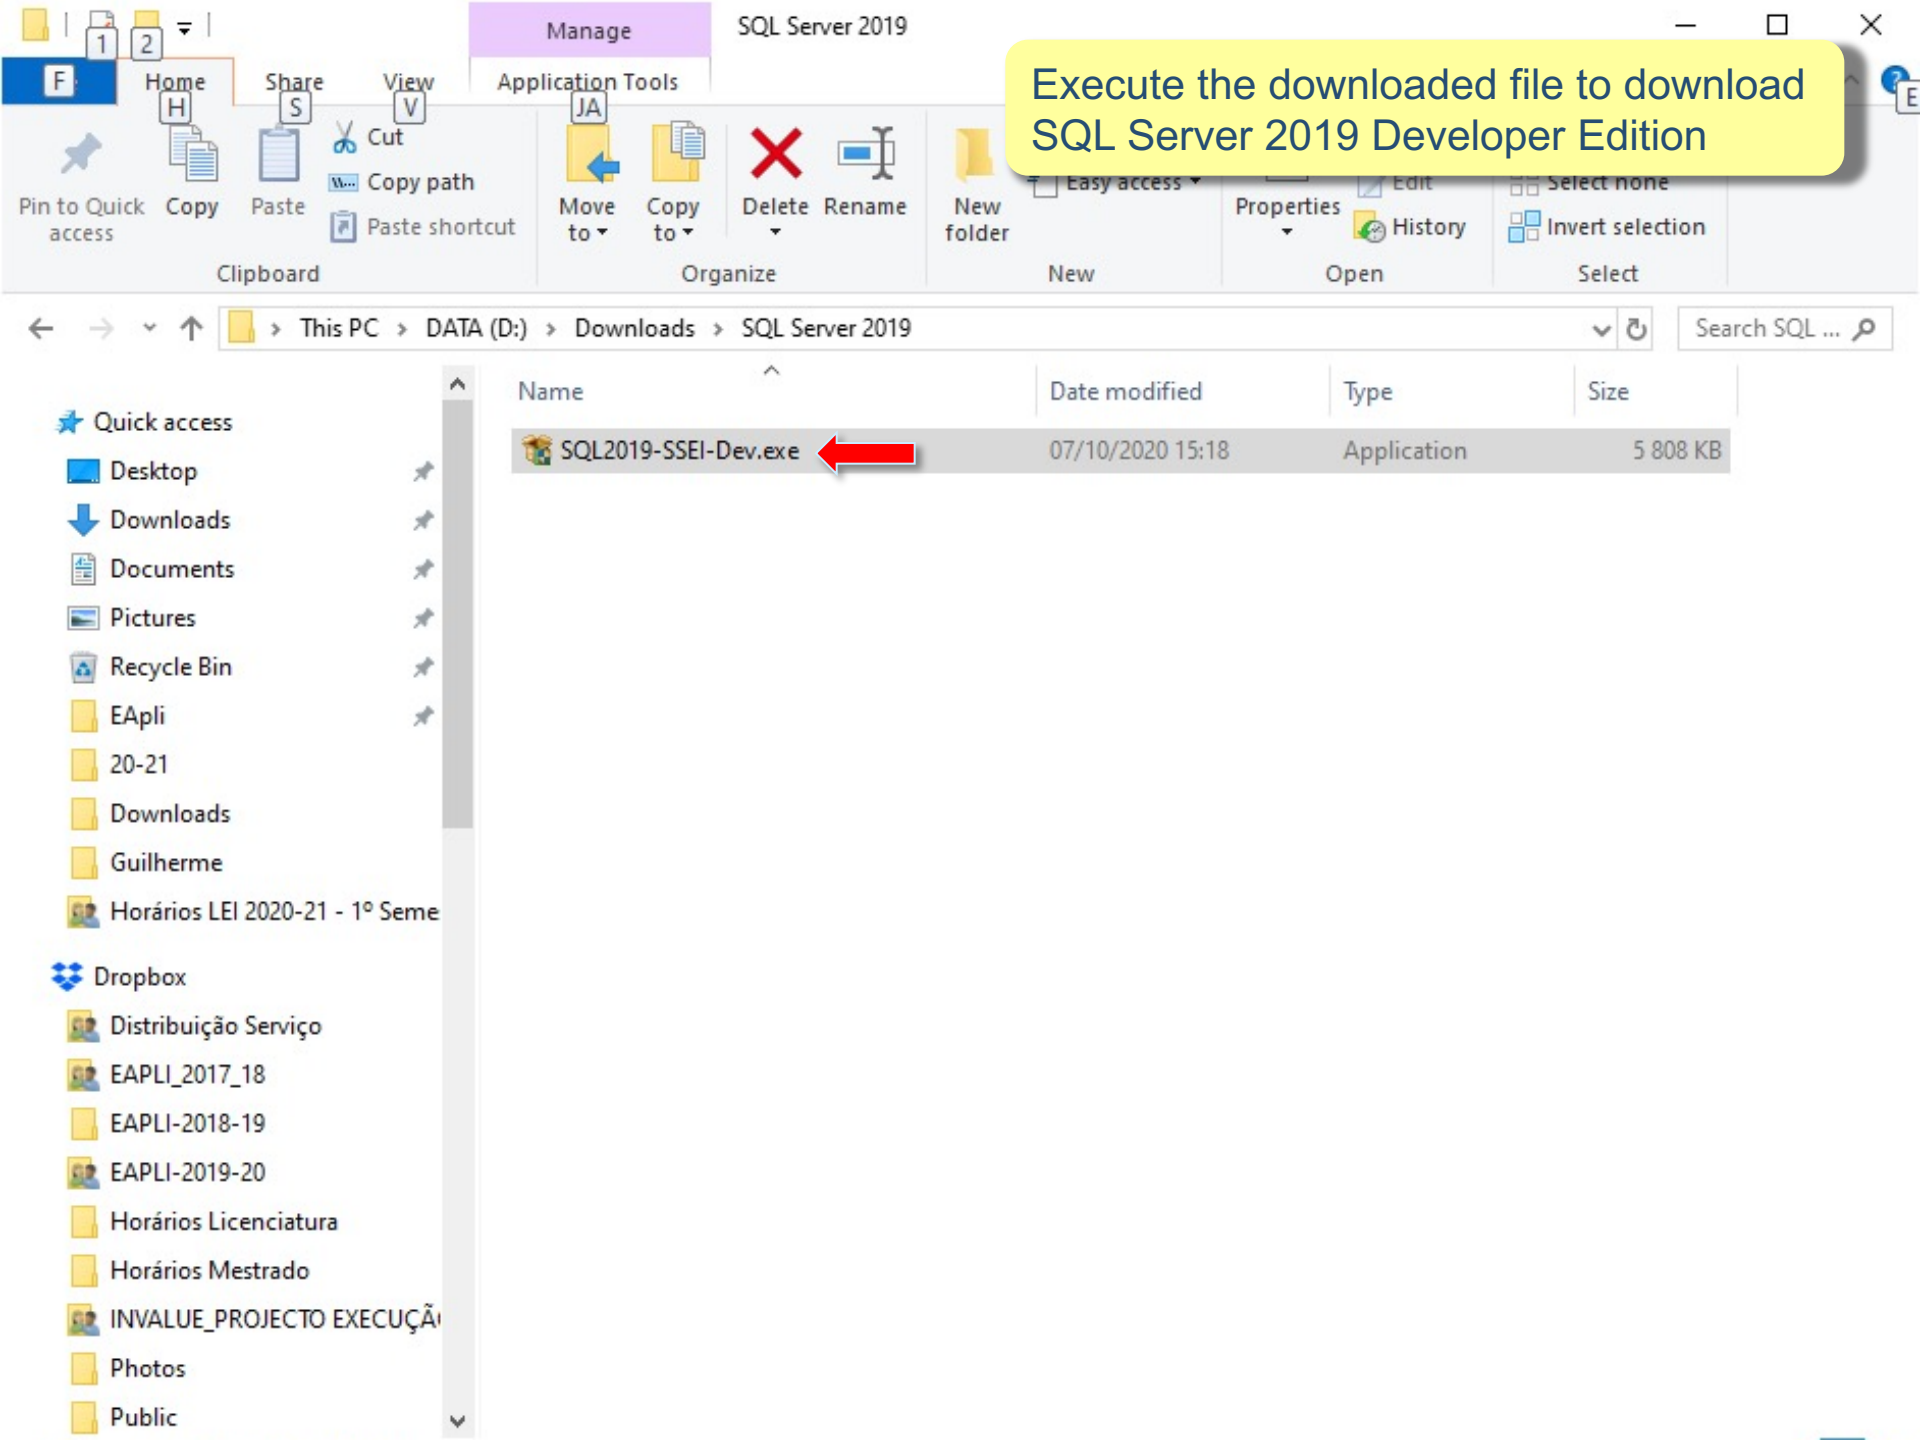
1 2 Manage SQL Server 2019

F Home H Share S View V Application Tools JA

Execute the downloaded file to download SQL Server 2019 Developer Edition

Pin to Quick access Copy Paste Cut Copy path Paste shortcut

Clipboard

Move to Copy to Delete Rename

Organize

New folder Easy access

New

Properties Edit History

Open

Select none Invert selection

Select

This PC > DATA (D:) > Downloads > SQL Server 2019

Search SQL ...

Quick access
Desktop
Downloads
Documents
Pictures
Recycle Bin
EApli
20-21
Downloads
Guilherme
Horários LEI 2020-21 - 1º Seme

Dropbox
Distribuição Serviço
EAPLI_2017_18
EAPLI-2018-19
EAPLI-2019-20
Horários Licenciatura
Horários Mestrado
INVALUE_PROJECTO EXECUÇÃ
Photos
Public

| Name | Date modified | Type | Size |
|---|---|---|---|
| SQL2019-SSEI-Dev.exe | 07/10/2020 15:18 | Application | 5 808 KB |